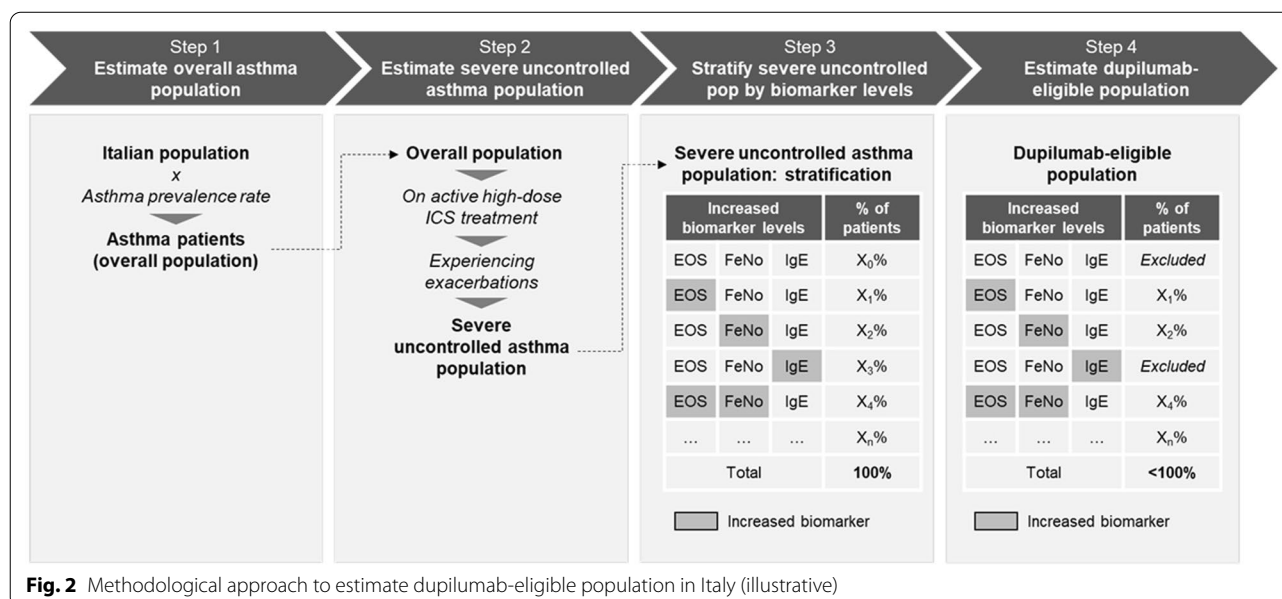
Step 1
Estimate overall asthma population

Step 2
Estimate severe uncontrolled asthma population

Step 3
Stratify severe uncontrolled pop by biomarker levels

Step 4
Estimate dupilumab-eligible population

Italian population
x
Asthma prevalence rate
Asthma patients (overall population)

Overall population
On active high-dose ICS treatment
Experiencing exacerbations
Severe uncontrolled asthma population

Severe uncontrolled asthma population: stratification

| Increased biomarker levels | | | % of patients |
|---|---|---|---|
| EOS | FeNo | IgE | $X_0$% |
| EOS | FeNo | IgE | $X_1$% |
| EOS | FeNo | IgE | $X_2$% |
| EOS | FeNo | IgE | $X_3$% |
| EOS | FeNo | IgE | $X_4$% |
| … | … | … | $X_n$% |
| Total | | | 100% |

Increased biomarker

Dupilumab-eligible population

| Increased biomarker levels | | | % of patients |
|---|---|---|---|
| EOS | FeNo | IgE | Excluded |
| EOS | FeNo | IgE | $X_1$% |
| EOS | FeNo | IgE | $X_2$% |
| EOS | FeNo | IgE | Excluded |
| EOS | FeNo | IgE | $X_4$% |
| … | … | … | $X_n$% |
| Total | | | <100% |

Increased biomarker

Fig. 2 Methodological approach to estimate dupilumab-eligible population in Italy (illustrative)